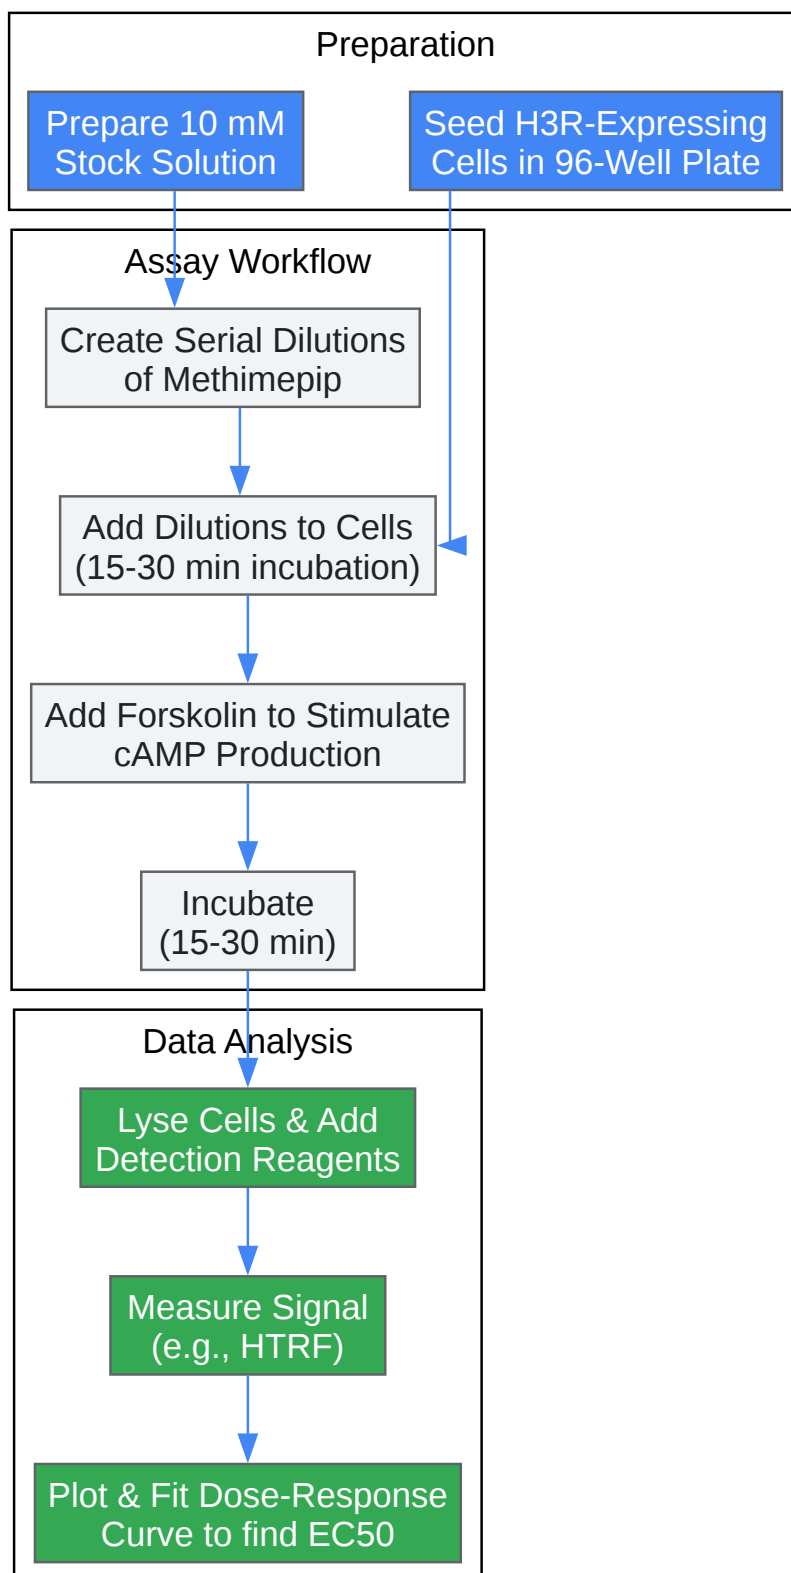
Preparation

Prepare 10 mM Stock Solution

Seed H3R-Expressing Cells in 96-Well Plate

Assay Workflow

Create Serial Dilutions of Methimepip

Add Dilutions to Cells (15-30 min incubation)

Add Forskolin to Stimulate cAMP Production

Incubate (15-30 min)

Data Analysis

Lyse Cells & Add Detection Reagents

Measure Signal (e.g., HTRF)

Plot & Fit Dose-Response Curve to find EC50